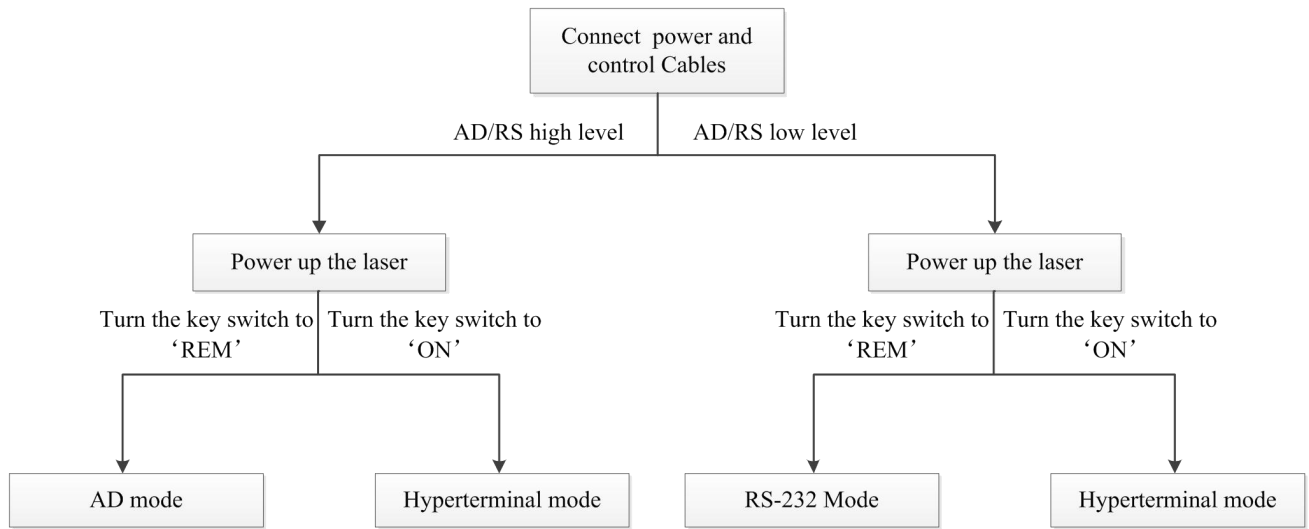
Connect power and control Cables

AD/RS high level

AD/RS low level

Power up the laser

Turn the key switch to ‘REM’

Turn the key switch to ‘ON’

AD mode

Hyperterminal mode

Power up the laser

Turn the key switch to ‘REM’

Turn the key switch to ‘ON’

RS-232 Mode

Hyperterminal mode